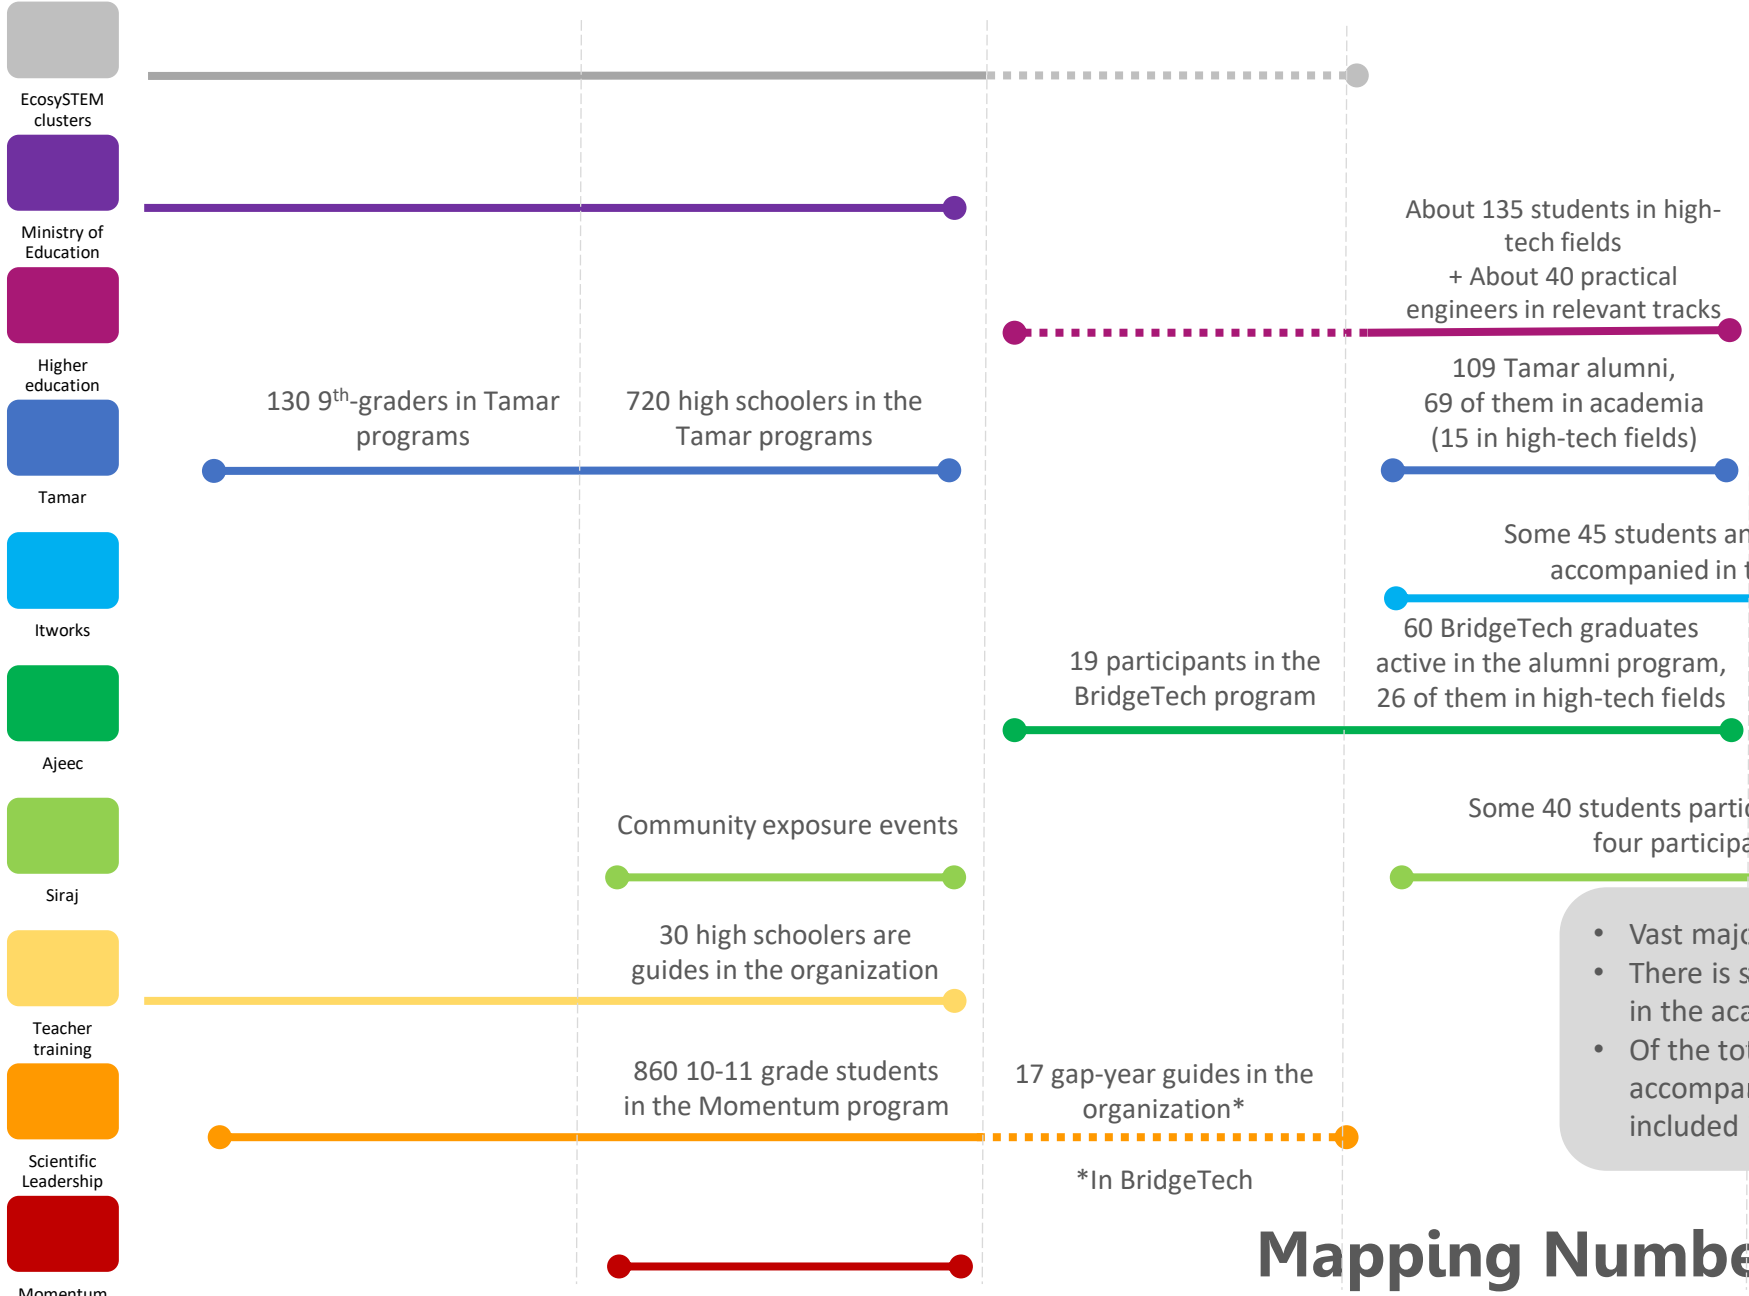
EcosySTEM clusters

Ministry of Education

Higher education

Tamar

Itworks

Ajeec

Siraj

Teacher training

Scientific Leadership

Momentum

About 135 students in high-tech fields
+ About 40 practical engineers in relevant tracks

130 9$^{th}$-graders in Tamar programs

720 high schoolers in the Tamar programs

109 Tamar alumni, 69 of them in academia (15 in high-tech fields)

Some 45 students an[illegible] accompanied in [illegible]

19 participants in the BridgeTech program

60 BridgeTech graduates active in the alumni program, 26 of them in high-tech fields

Community exposure events

Some 40 students parti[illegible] four participa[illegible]

30 high schoolers are guides in the organization

- Vast maj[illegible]
- There is s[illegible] in the aca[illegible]
- Of the to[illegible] accompa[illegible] included

860 10-11 grade students in the Momentum program

17 gap-year guides in the organization*

*In BridgeTech

Mapping Numbe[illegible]